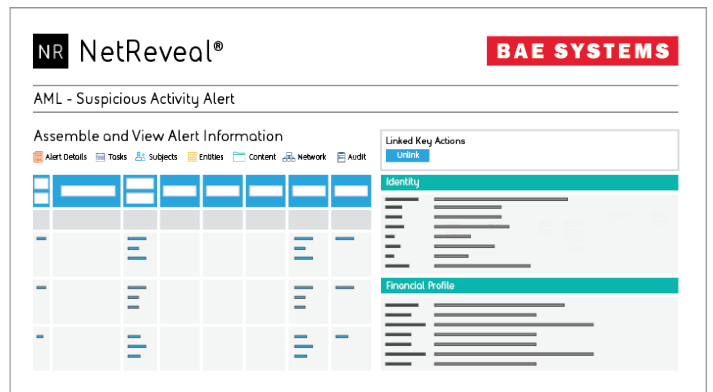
NR NetReveal®

BAE SYSTEMS

AML - Suspicious Activity Alert

Assemble and View Alert Information

Alert Details Tasks Subjects Entities Content Network Audit

Linked Key Actions

Unlink

Identity

Financial Profile